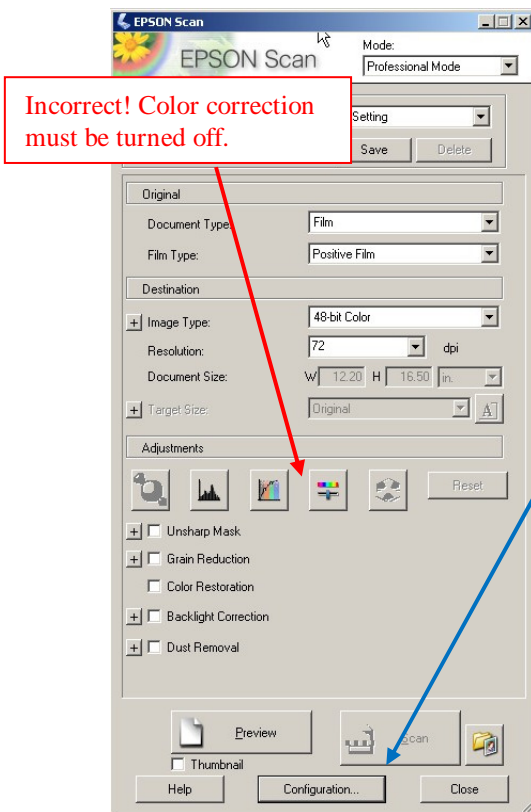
EPSON Scan

EPSON Scan

Mode:

Professional Mode

Incorrect! Color correction must be turned off.

Setting

Save

Delete

Original

Document Type:

Film

Film Type:

Positive Film

Destination

Image Type:

48-bit Color

Resolution:

72

dpi

Document Size:

W 12.20 H 16.50 in.

Target Size:

Original

Adjustments

Reset

Unsharp Mask

Grain Reduction

Color Restoration

Backlight Correction

Dust Removal

Preview

Thumbnail

Scan

Help

Configuration...

Close